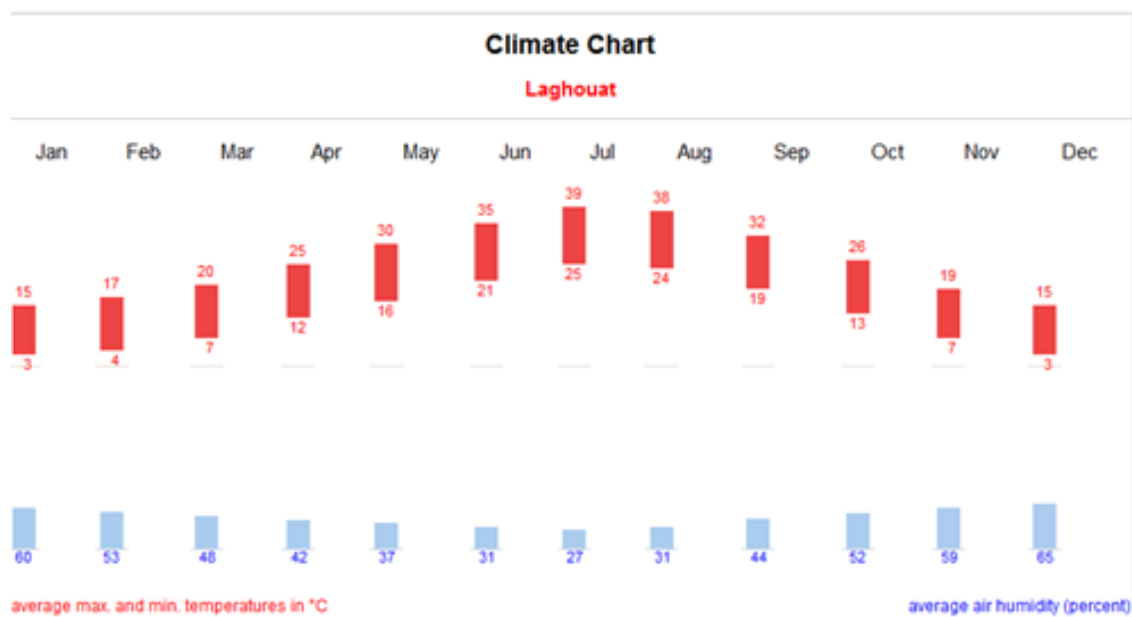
Climate Chart

Laghouat

| Jan | Feb | Mar | Apr | May | Jun | Jul | Aug | Sep | Oct | Nov | Dec |
|---|---|---|---|---|---|---|---|---|---|---|---|
| 15 | 17 | 20 | 25 | 30 | 35 | 39 | 38 | 32 | 26 | 19 | 15 |
| 3 | 4 | 7 | 12 | 16 | 21 | 25 | 24 | 19 | 13 | 7 | 3 |
| 60 | 53 | 48 | 42 | 37 | 31 | 27 | 31 | 44 | 52 | 59 | 65 |

average max. and min. temperatures in °C

average air humidity (percent)